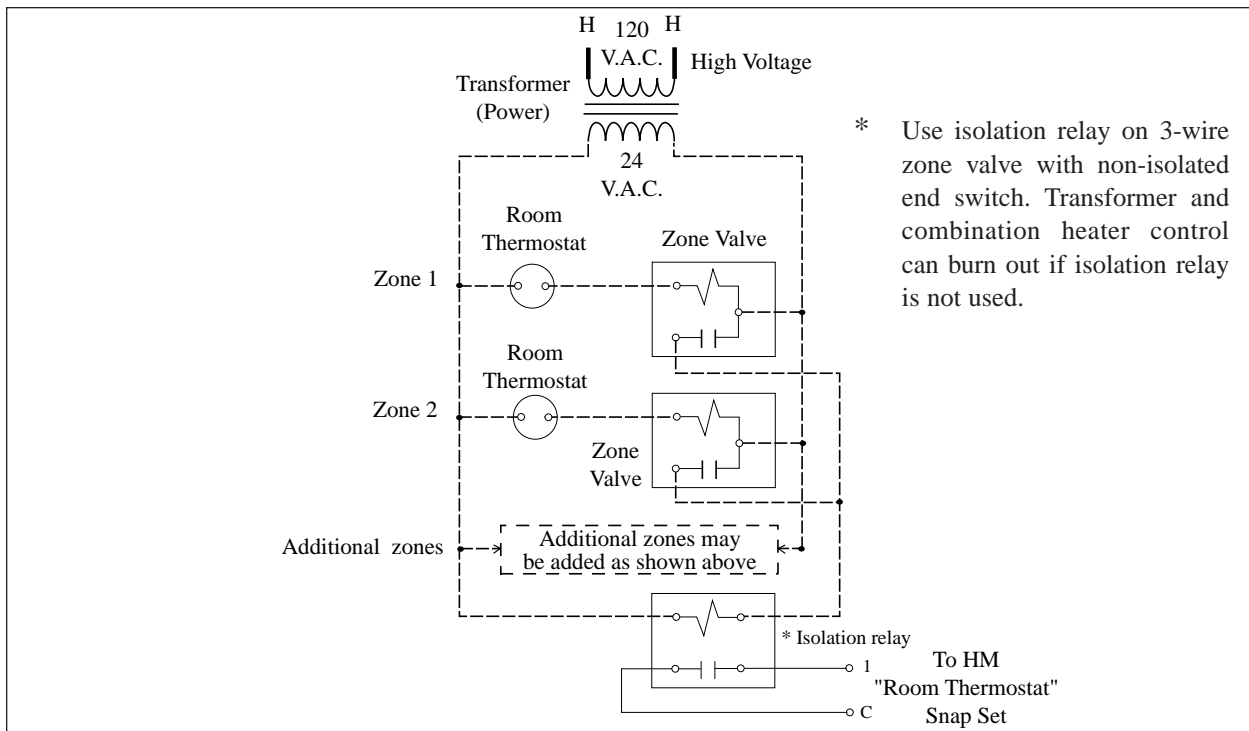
H 120 H
V.A.C.
High Voltage
Transformer
(Power)
24
V.A.C.

* Use isolation relay on 3-wire zone valve with non-isolated end switch. Transformer and combination heater control can burn out if isolation relay is not used.

Room
Thermostat
Zone Valve
Zone 1

Room
Thermostat
Zone 2
Zone
Valve

Additional zones
Additional zones may
be added as shown above

* Isolation relay
1
C
To HM
"Room Thermostat"
Snap Set